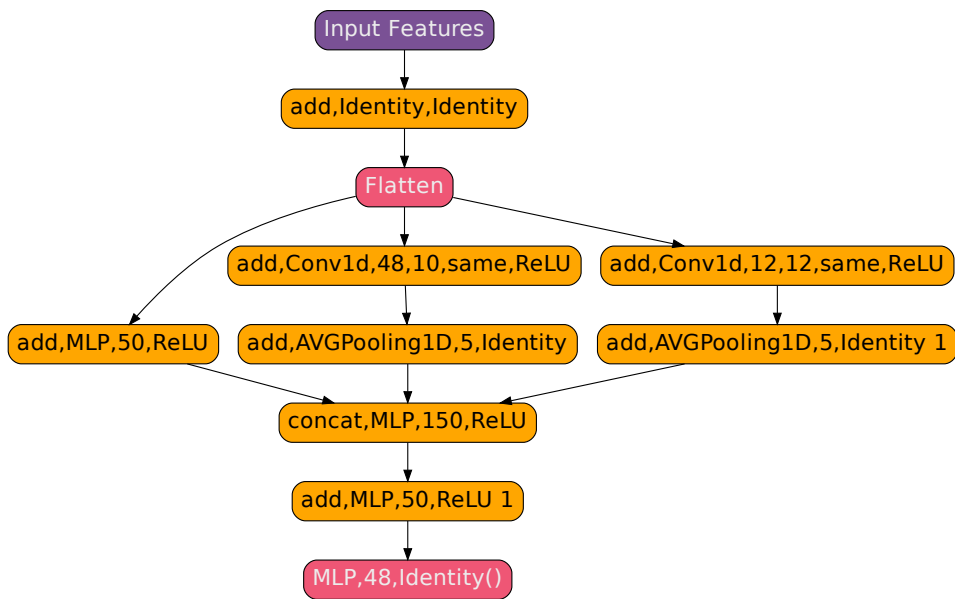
Input Features

add,Identity,Identity

Flatten

add,Conv1d,48,10,same,ReLU

add,Conv1d,12,12,same,ReLU

add,MLP,50,ReLU

add,AVGPooling1D,5,Identity

add,AVGPooling1D,5,Identity 1

concat,MLP,150,ReLU

add,MLP,50,ReLU 1

MLP,48,Identity()